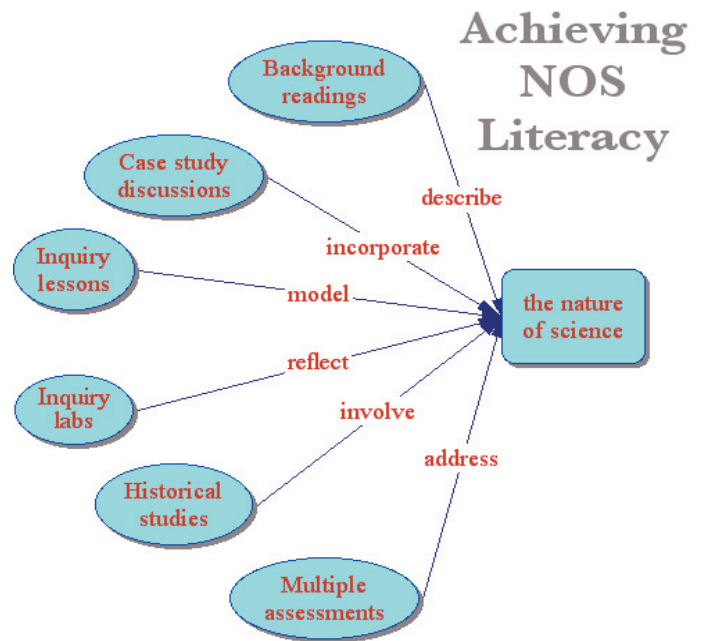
Achieving NOS Literacy

Background readings

describe

Case study discussions

incorporate

Inquiry lessons

model

the nature of science

reflect

Inquiry labs

involve

address

Historical studies

Multiple assessments